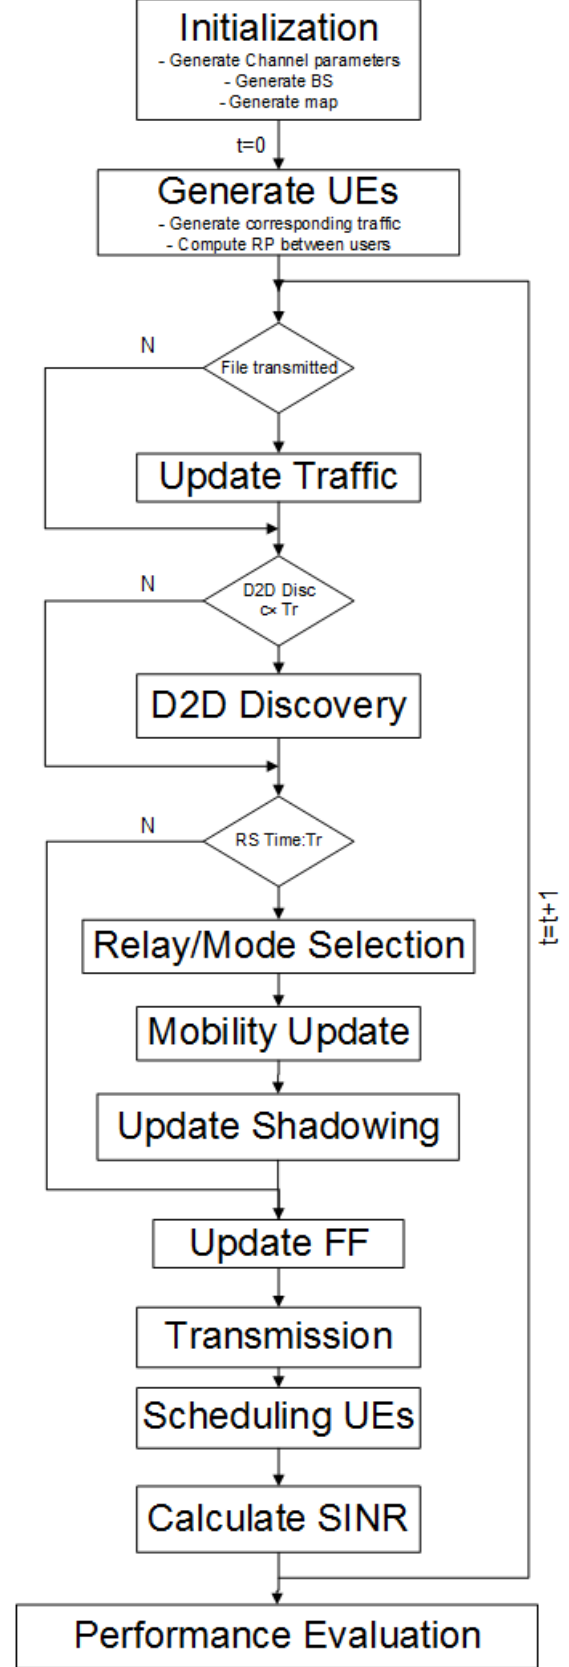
Initialization
- Generate Channel parameters
- Generate BS
- Generate map

t=0

Generate UEs
- Generate corresponding traffic
- Compute RP between users

N

File transmitted

Update Traffic

N

D2D Disc
c× Tr

D2D Discovery

N

RS Time:Tr

Relay/Mode Selection

Mobility Update

Update Shadowing

Update FF

Transmission

Scheduling UEs

Calculate SINR

t=t+1

Performance Evaluation